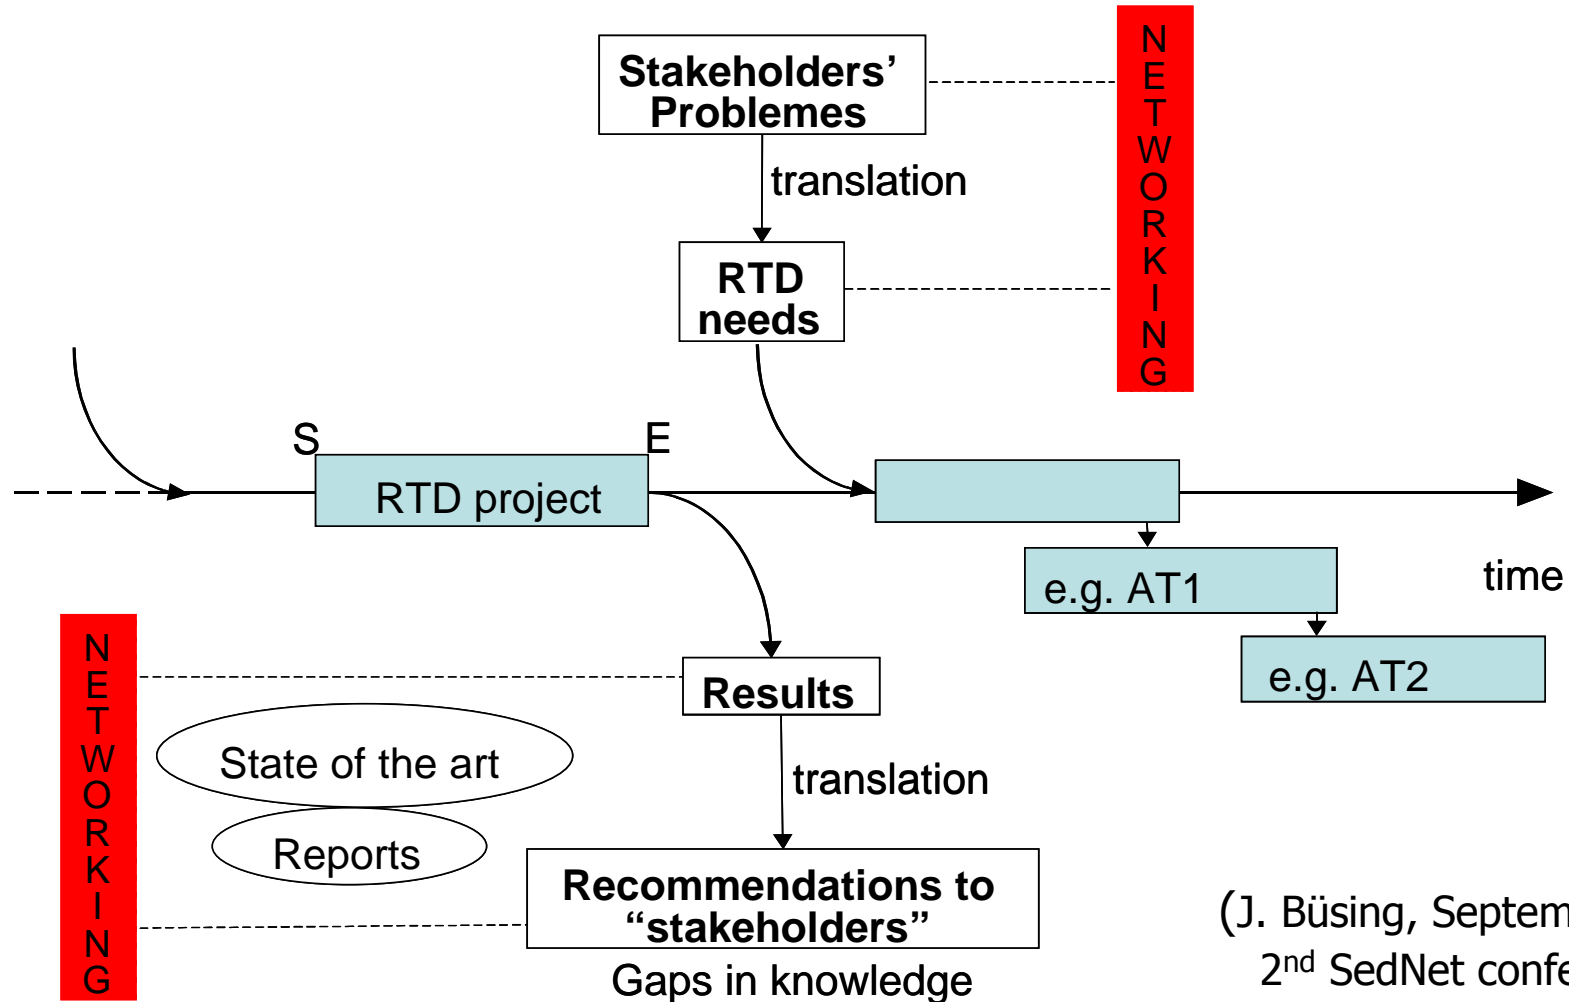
Stakeholders' Problemes

NETWORKING

translation

RTD needs

S

E

RTD project

e.g. AT1

time

e.g. AT2

NETWORKING

Results

State of the art

translation

Reports

Recommendations to "stakeholders"

Gaps in knowledge

(J. Büsing, Septem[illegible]
2$^{nd}$ SedNet confe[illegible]